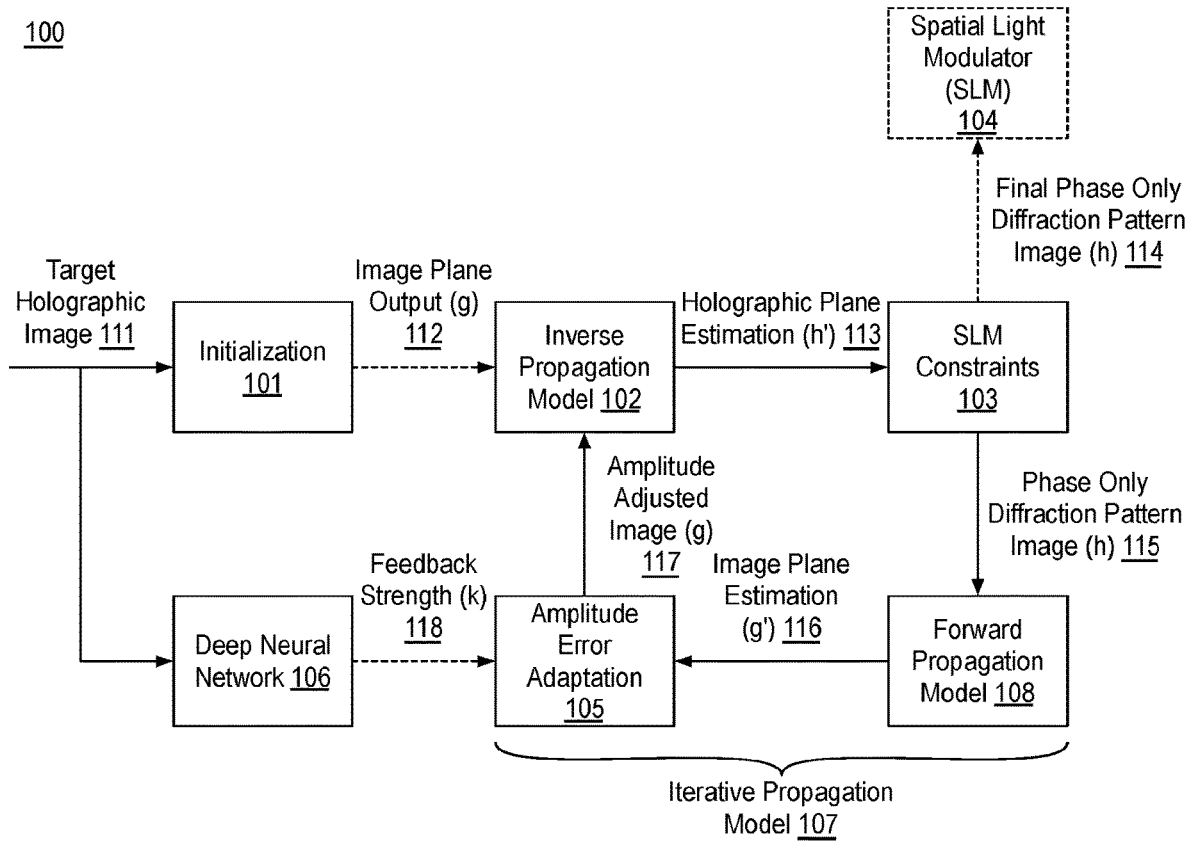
100

Spatial Light Modulator (SLM) 104

Final Phase Only Diffraction Pattern Image (h) 114

Target Holographic Image 111

Image Plane Output (g) 112

Holographic Plane Estimation (h') 113

Initialization 101

Inverse Propagation Model 102

SLM Constraints 103

Amplitude Adjusted Image (g) 117

Phase Only Diffraction Pattern Image (h) 115

Feedback Strength (k) 118

Image Plane Estimation (g') 116

Deep Neural Network 106

Amplitude Error Adaptation 105

Forward Propagation Model 108

Iterative Propagation Model 107